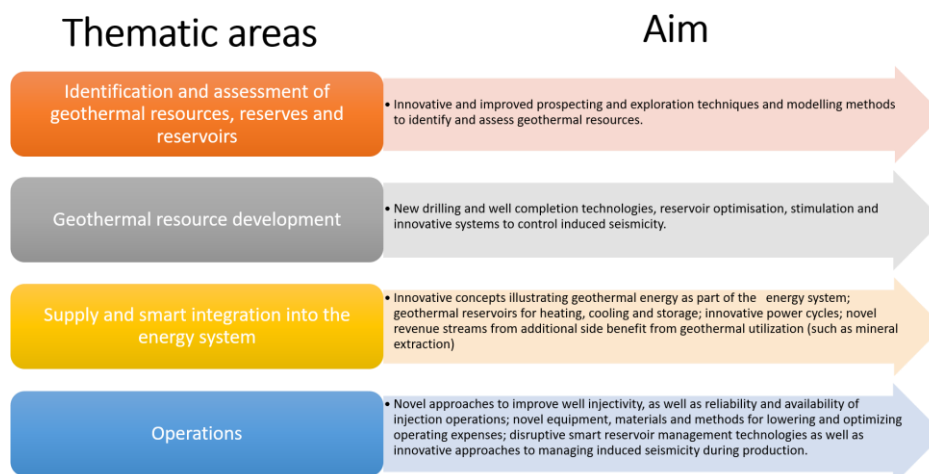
Thematic areas

Aim

Identification and assessment of geothermal resources, reserves and reservoirs

• Innovative and improved prospecting and exploration techniques and modelling methods to identify and assess geothermal resources.

Geothermal resource development

• New drilling and well completion technologies, reservoir optimisation, stimulation and innovative systems to control induced seismicity.

Supply and smart integration into the energy system

• Innovative concepts illustrating geothermal energy as part of the energy system; geothermal reservoirs for heating, cooling and storage; innovative power cycles; novel revenue streams from additional side benefit from geothermal utilization (such as mineral extraction)

Operations

• Novel approaches to improve well injectivity, as well as reliability and availability of injection operations; novel equipment, materials and methods for lowering and optimizing operating expenses; disruptive smart reservoir management technologies as well as innovative approaches to managing induced seismicity during production.